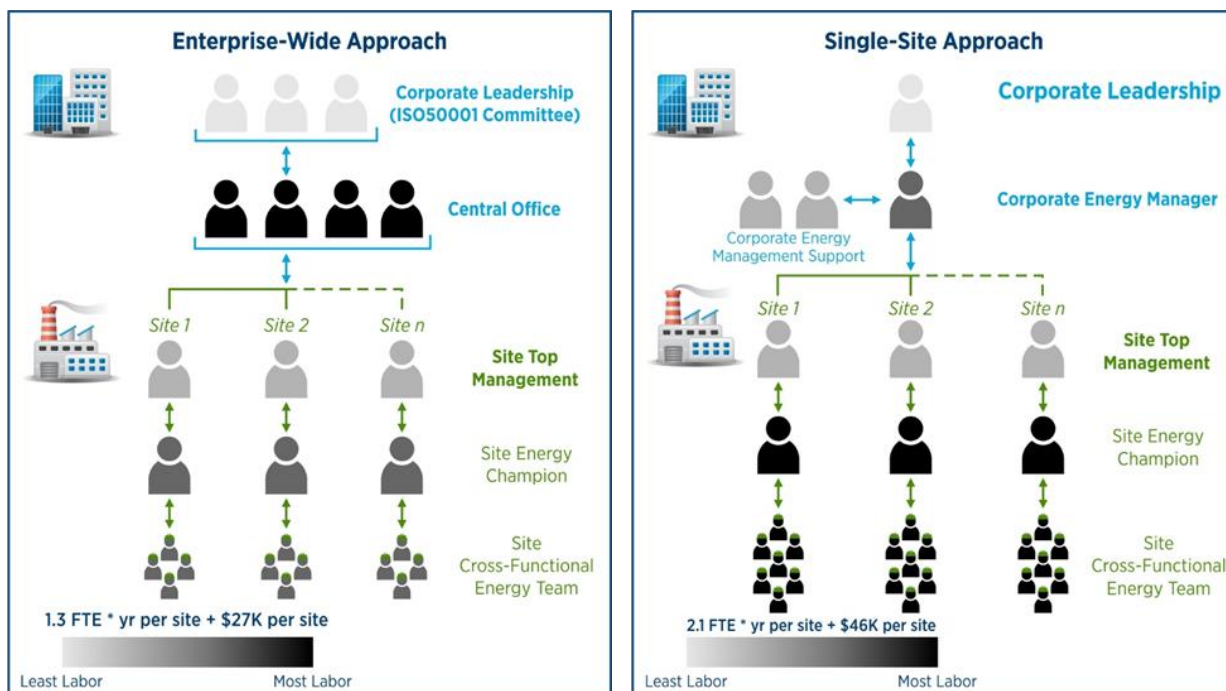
Enterprise-Wide Approach

Corporate Leadership (ISO50001 Committee)

Central Office

Site 1
Site 2
Site n

Site Top Management

Site Energy Champion

Site Cross-Functional Energy Team

1.3 FTE * yr per site + $27K per site

Least Labor
Most Labor

Single-Site Approach

Corporate Leadership

Corporate Energy Manager

Corporate Energy Management Support

Site 1
Site 2
Site n

Site Top Management

Site Energy Champion

Site Cross-Functional Energy Team

2.1 FTE * yr per site + $46K per site

Least Labor
Most Labor